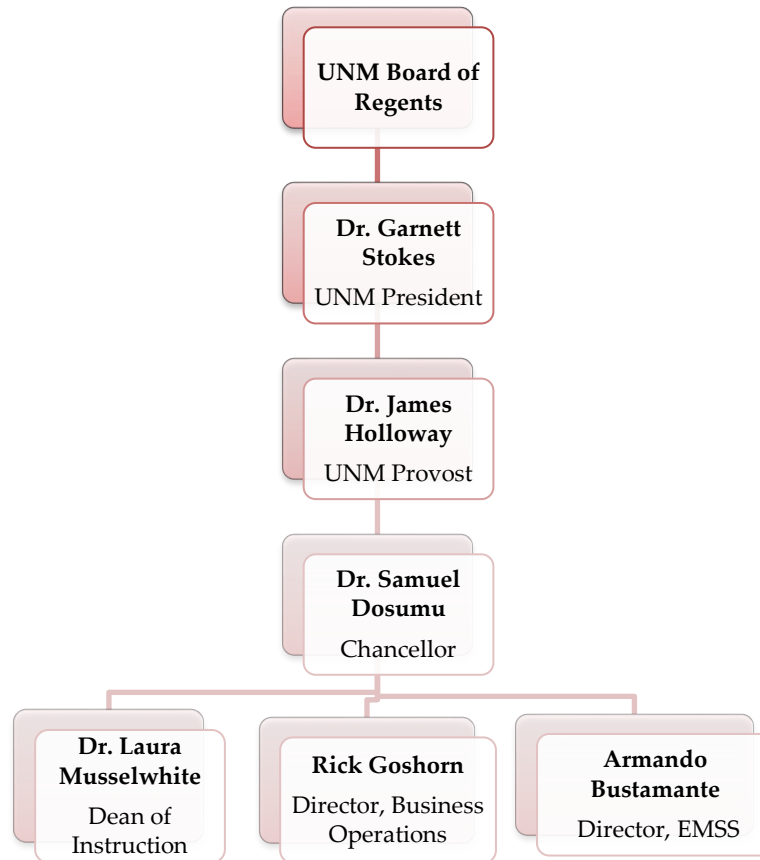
UNM Board of Regents

Dr. Garnett Stokes
UNM President

Dr. James Holloway
UNM Provost

Dr. Samuel Dosumu
Chancellor

Dr. Laura Musselwhite
Dean of Instruction

Rick Goshorn
Director, Business Operations

Armando Bustamante
Director, EMSS